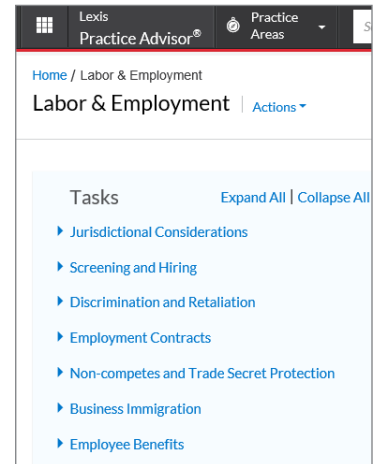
Lexis Practice Advisor®

Practice Areas

Home / Labor & Employment

Labor & Employment | Actions

Tasks

Expand All | Collapse All

Jurisdictional Considerations

Screening and Hiring

Discrimination and Retaliation

Employment Contracts

Non-competes and Trade Secret Protection

Business Immigration

Employee Benefits